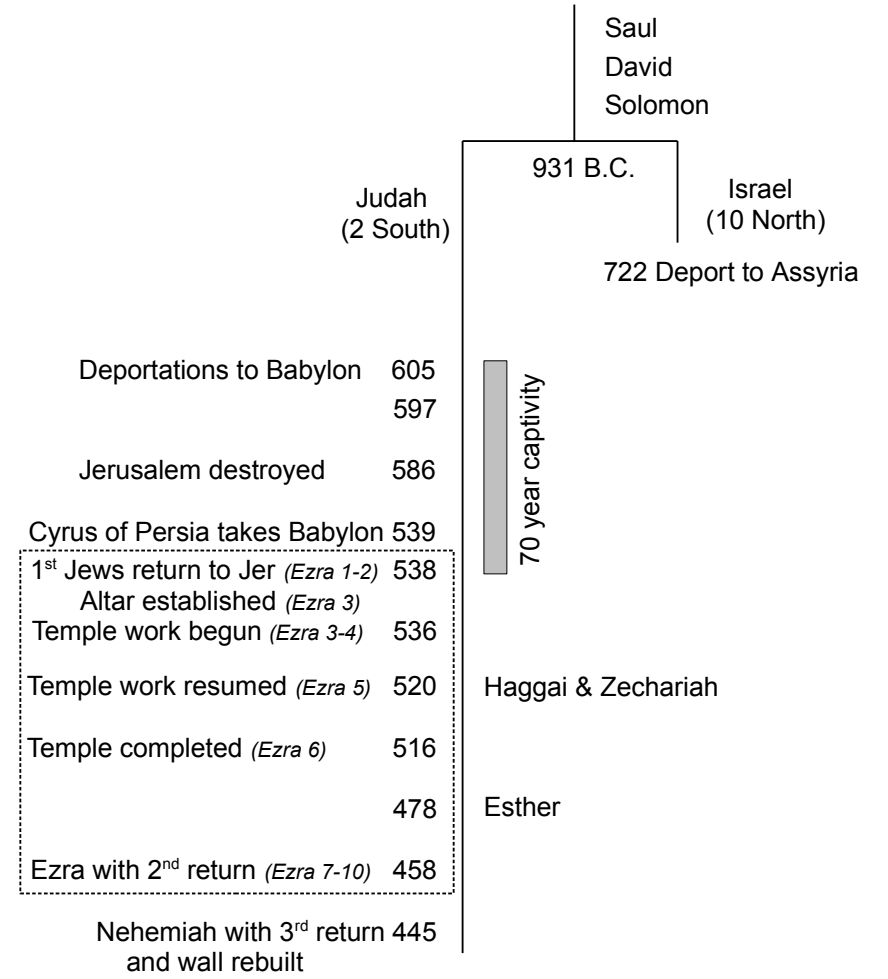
Saul
David
Solomon

931 B.C.

Judah
(2 South)

Israel
(10 North)

722 Deport to Assyria

Deportations to Babylon 605
597

Jerusalem destroyed 586

Cyrus of Persia takes Babylon 539

70 year captivity

1$^{st}$ Jews return to Jer *(Ezra 1-2)* 538
Altar established *(Ezra 3)*
Temple work begun *(Ezra 3-4)* 536

Temple work resumed *(Ezra 5)* 520 Haggai & Zechariah

Temple completed *(Ezra 6)* 516

478 Esther

Ezra with 2$^{nd}$ return *(Ezra 7-10)* 458

Nehemiah with 3$^{rd}$ return 445
and wall rebuilt